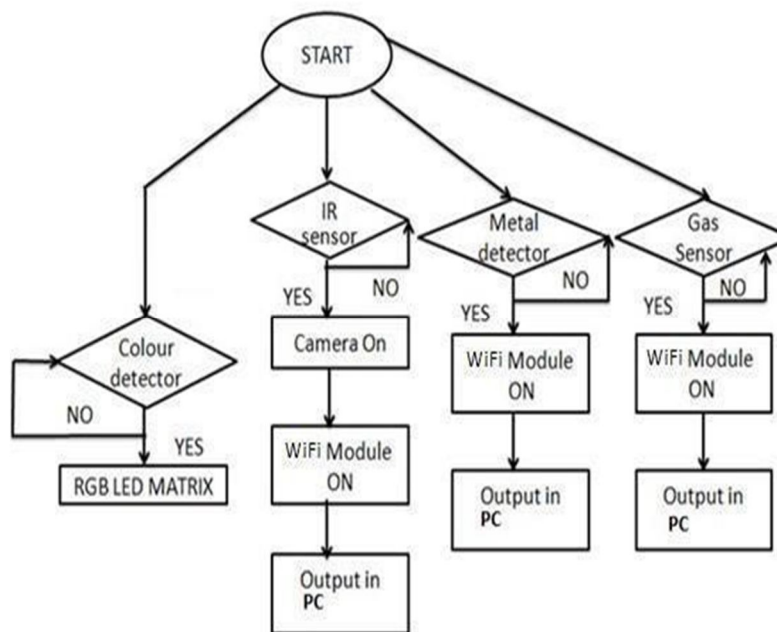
START

Colour detector

NO

YES

RGB LED MATRIX

IR sensor

NO

YES

Camera On

WiFi Module ON

Output in PC

Metal detector

NO

YES

WiFi Module ON

Output in PC

Gas Sensor

NO

YES

WiFi Module ON

Output in PC